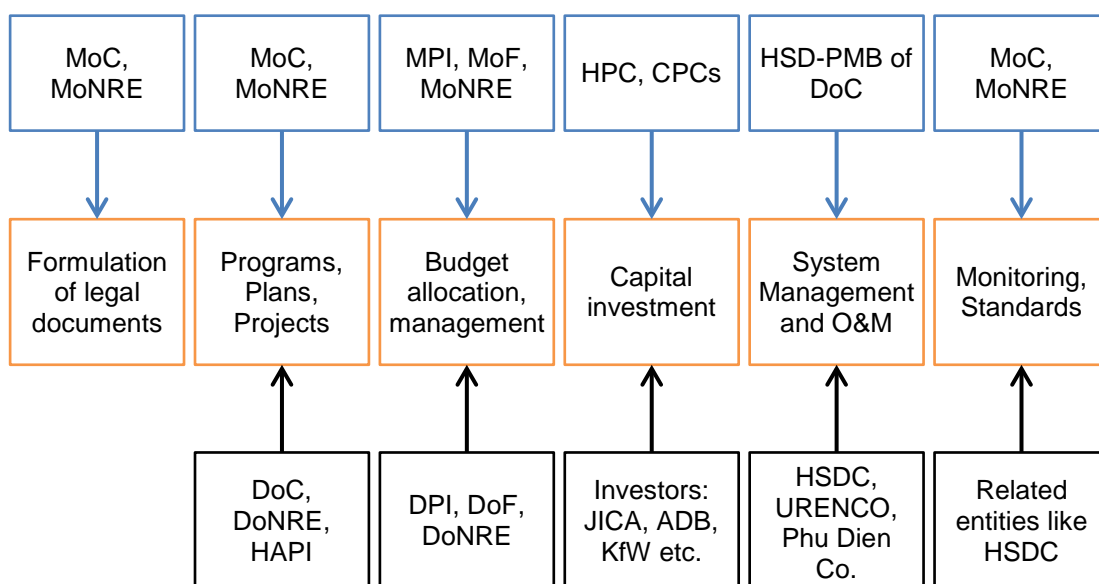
MoC, MoNRE

MoC, MoNRE

MPI, MoF, MoNRE

HPC, CPCs

HSD-PMB of DoC

MoC, MoNRE

Formulation of legal documents

Programs, Plans, Projects

Budget allocation, management

Capital investment

System Management and O&M

Monitoring, Standards

DoC, DoNRE, HAPI

DPI, DoF, DoNRE

Investors: JICA, ADB, KfW etc.

HSDC, URENCO, Phu Dien Co.

Related entities like HSDC